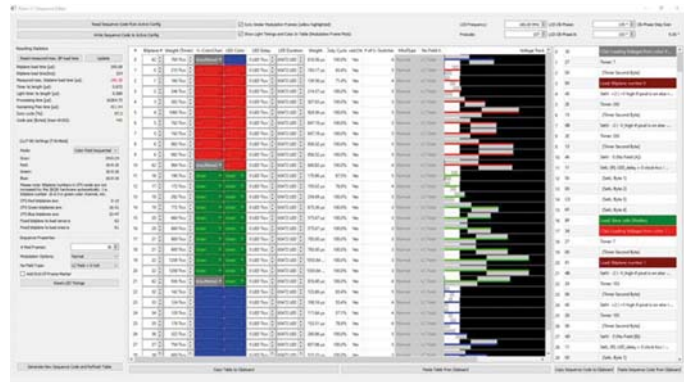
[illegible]

Read Sequence Code from Active Config

Write Sequence Code to Active Config

Only Render Modulation Frames (when Highlighted)

Show Light Timings and Color in Table (Modulation Frame Plots)

LED Frequency

Prescaler

Resulting Statistics

Generate New Sequence Code and Refresh Table

Copy Table to Clipboard

Paste Table from Clipboard

Copy Sequence Code to Clipboard

Paste Sequence Code from Clipboard

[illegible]